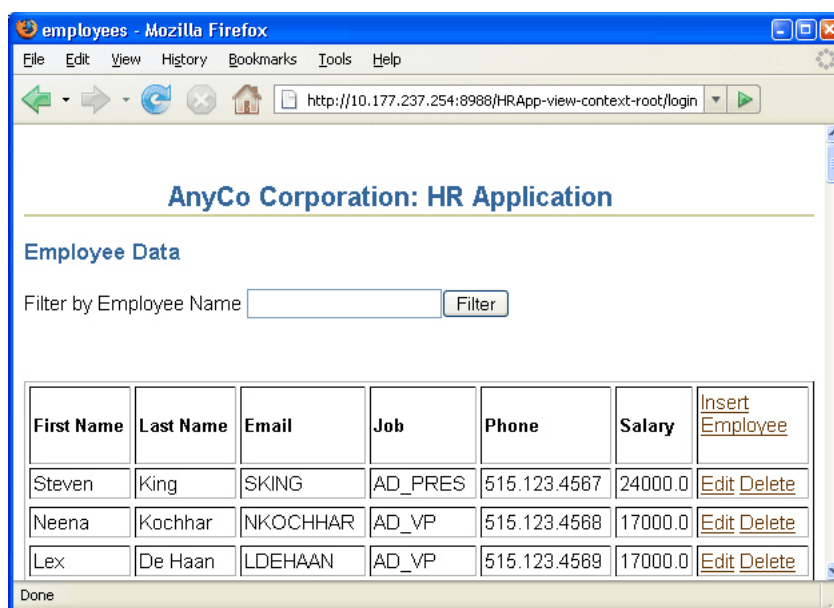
employees - Mozilla Firefox

File Edit View History Bookmarks Tools Help

http://10.177.237.254:8988/HRApp-view-context-root/login

AnyCo Corporation: HR Application

Employee Data

Filter by Employee Name Filter

| First Name | Last Name | Email | Job | Phone | Salary | Insert Employee |
|---|---|---|---|---|---|---|
| Steven | King | SKING | AD_PRES | 515.123.4567 | 24000.0 | Edit Delete |
| Neena | Kochhar | NKOCHHAR | AD_VP | 515.123.4568 | 17000.0 | Edit Delete |
| Lex | De Haan | LDEHAAN | AD_VP | 515.123.4569 | 17000.0 | Edit Delete |

Done